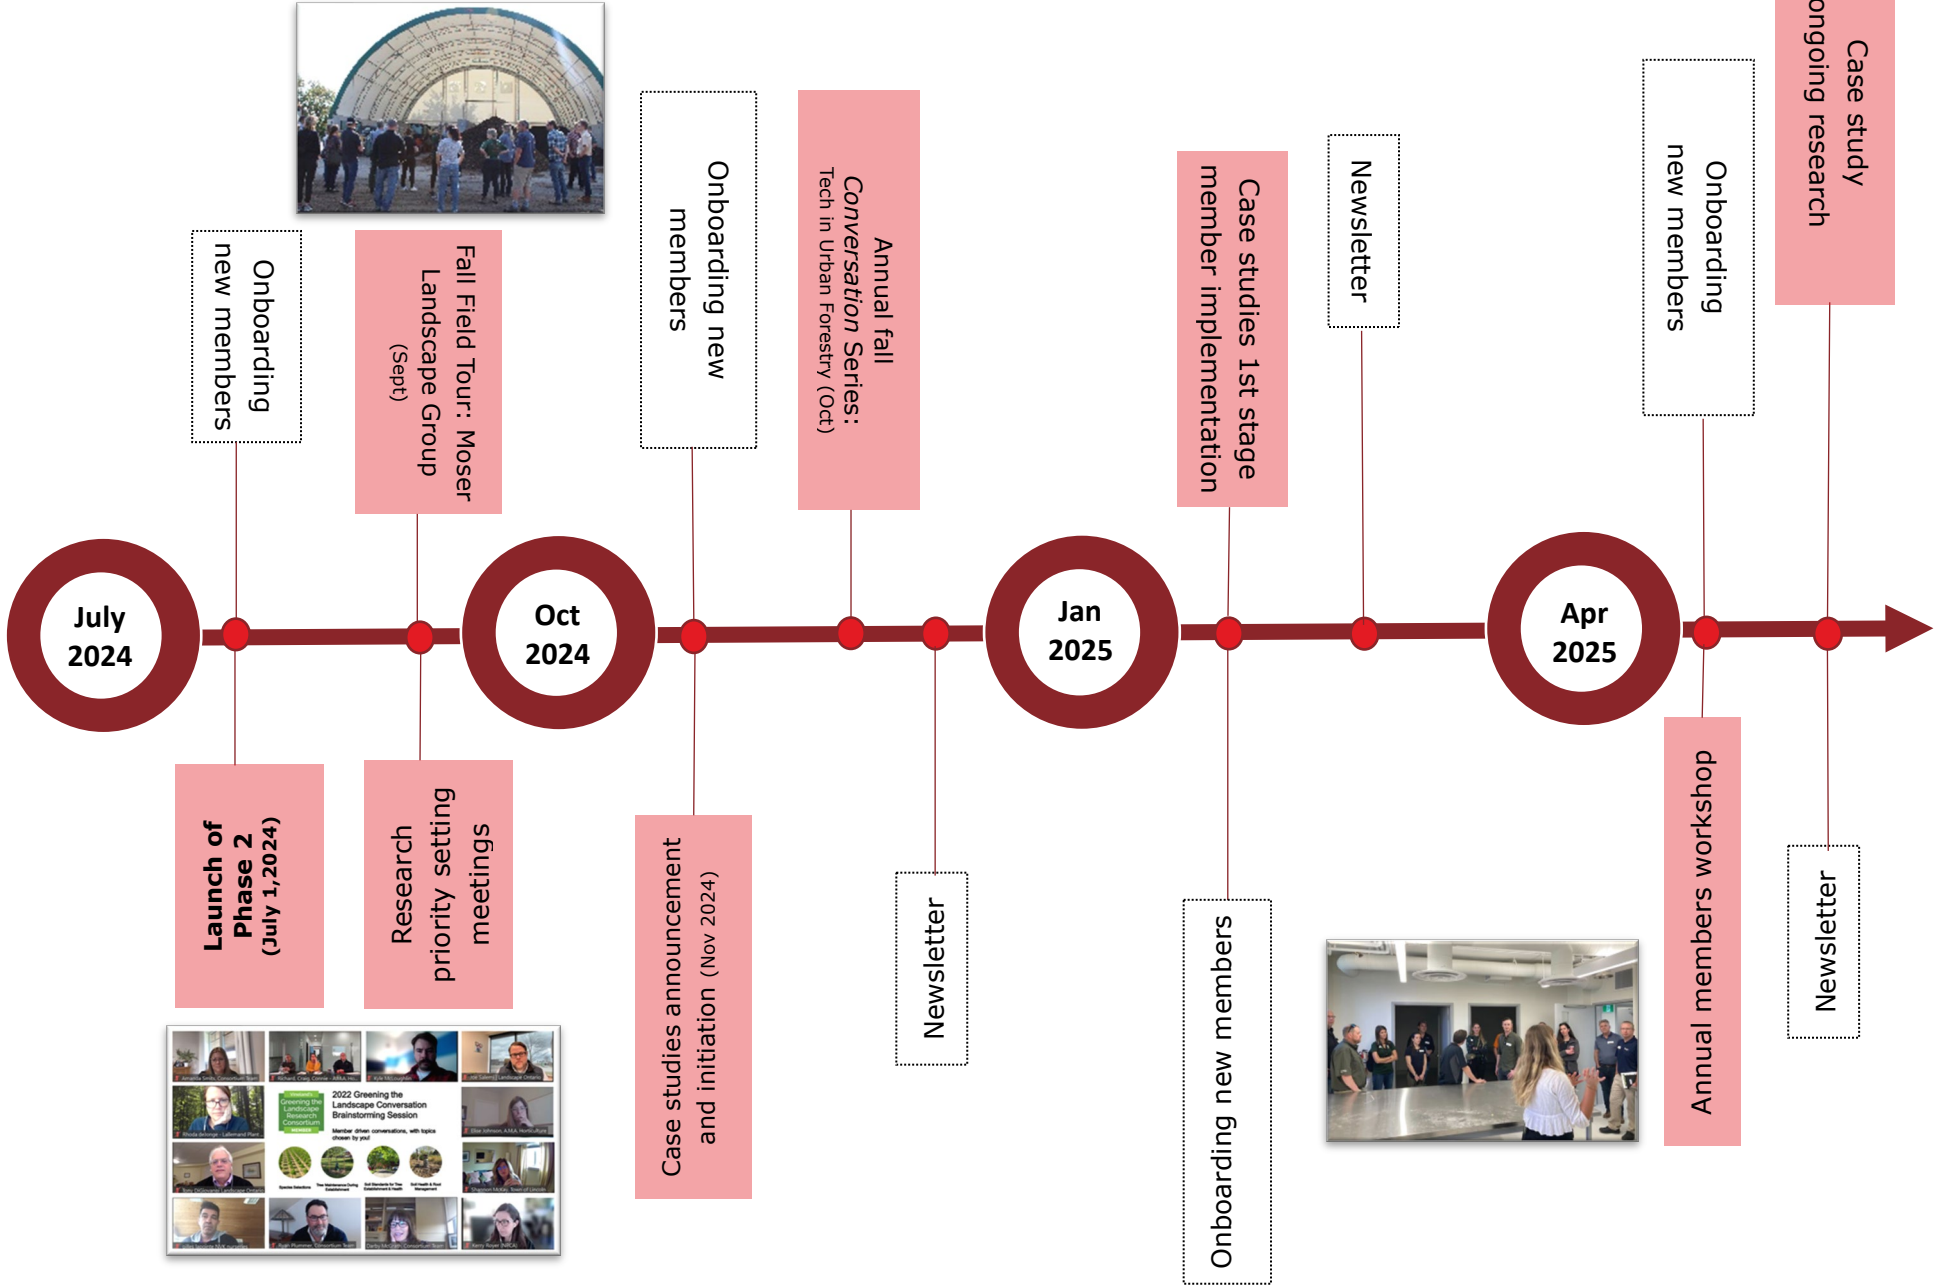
July 2024

Onboarding new members

Launch of Phase 2 (July 1,2024)

Fall Field Tour: Moser Landscape Group (Sept)

Research priority setting meetings

2022 Greening the Landscape Conversation Brainstorming Session

Member driven conversations, with topics chosen by you!

Greening the Landscape Research Consortium

Oct 2024

Onboarding new members

Case studies announcement and initiation (Nov 2024)

Annual fall *Conversation* Series: Tech in Urban Forestry (Oct)

Newsletter

Jan 2025

Case studies 1st stage member implementation

Onboarding new members

Newsletter

Apr 2025

Onboarding new members

Annual members workshop

Case study ongoing research

Newsletter